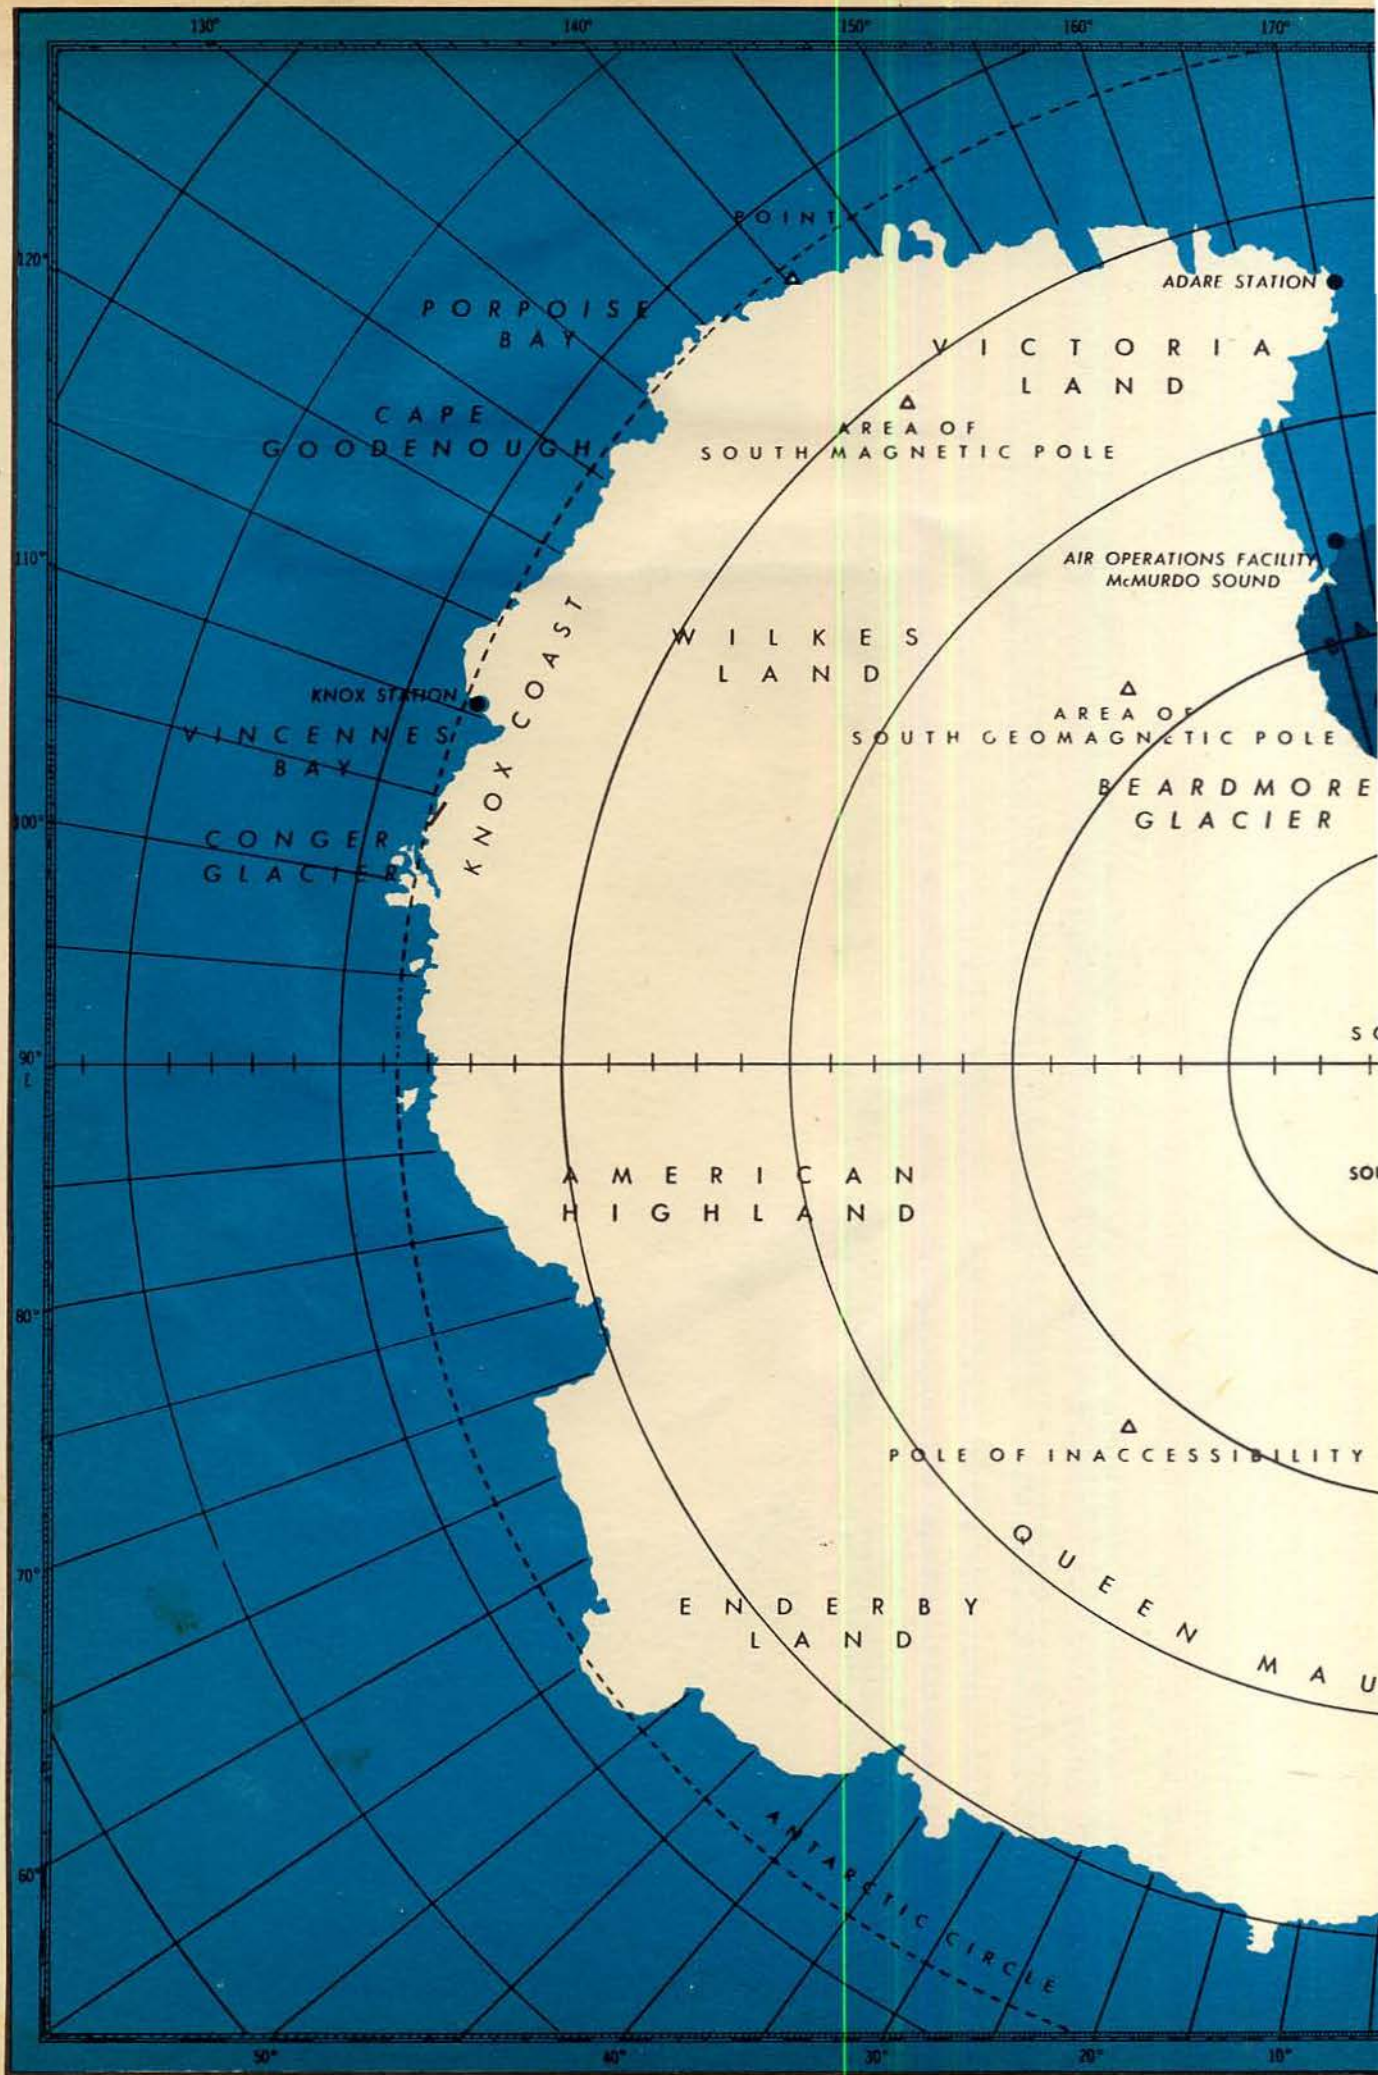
130°
140°
150°
160°
170°

POINT

ADARE STATION

PORPOISE BAY

VICTORIA LAND

CAPE GOODENOUGH

AREA OF SOUTH MAGNETIC POLE

120°

110°

AIR OPERATIONS FACILITY McMURDO SOUND

KNOX COAST

WILKES LAND

KNOX STATION

VINCENNES BAY

AREA OF SOUTH GEOMAGNETIC POLE

BEARDMORE GLACIER

100°

CONGER GLACIER

90° E

S

AMERICAN HIGHLAND

SO

80°

POLE OF INACCESSIBILITY

70°

QUEEN MAU

ENDERBY LAND

60°

ANTARCTIC CIRCLE

50°
40°
30°
20°
10°